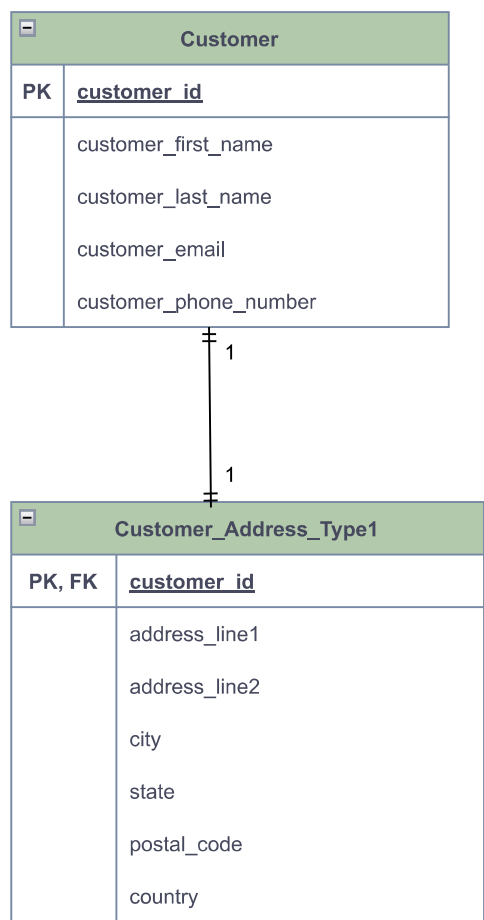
Customer

| PK | customer_id |
|---|---|
| | customer_first_name |
| | customer_last_name |
| | customer_email |
| | customer_phone_number |

1

1

Customer_Address_Type1

| PK, FK | customer_id |
|---|---|
| | address_line1 |
| | address_line2 |
| | city |
| | state |
| | postal_code |
| | country |